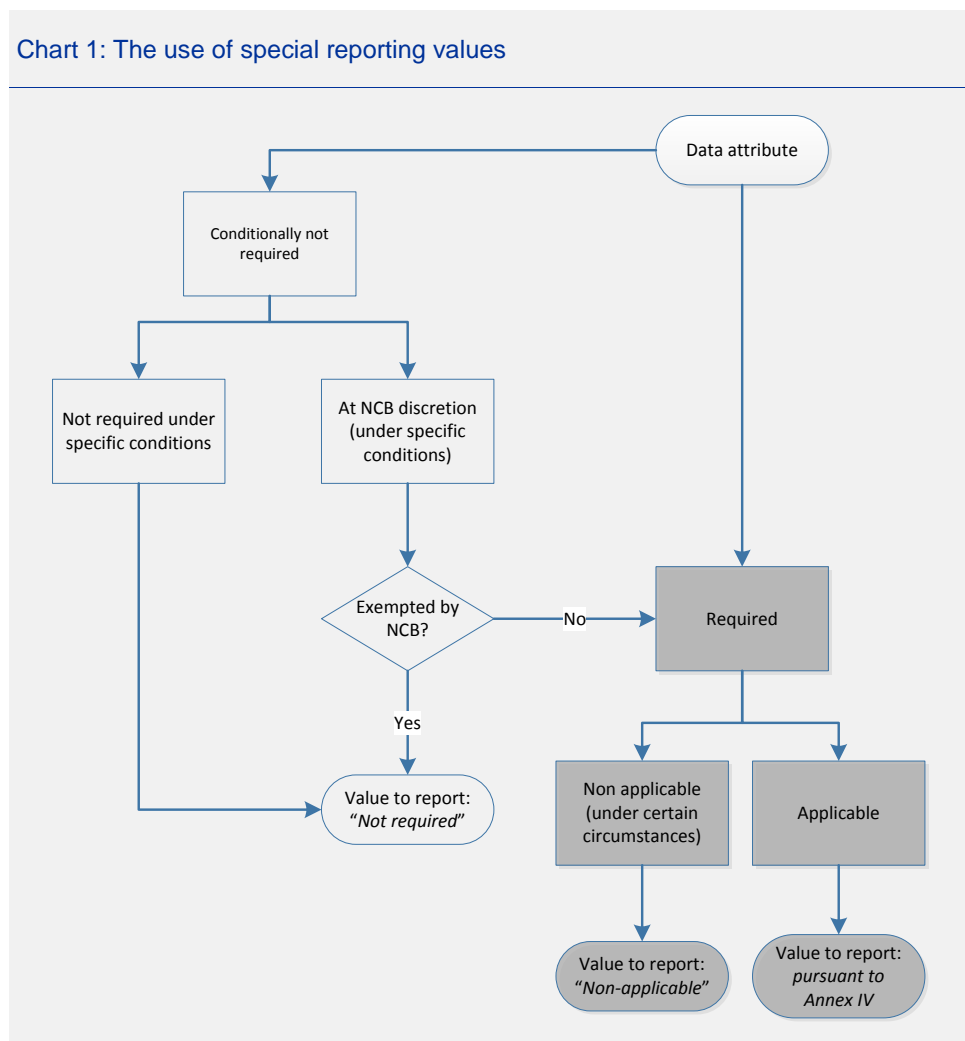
Chart 1: The use of special reporting values

Data attribute

Conditionally not required

Not required under specific conditions

At NCB discretion (under specific conditions)

Exempted by NCB?

No

Required

Yes

Non applicable (under certain circumstances)

Applicable

Value to report: "*Not required*"

Value to report: "*Non-applicable*"

Value to report: *pursuant to Annex IV*